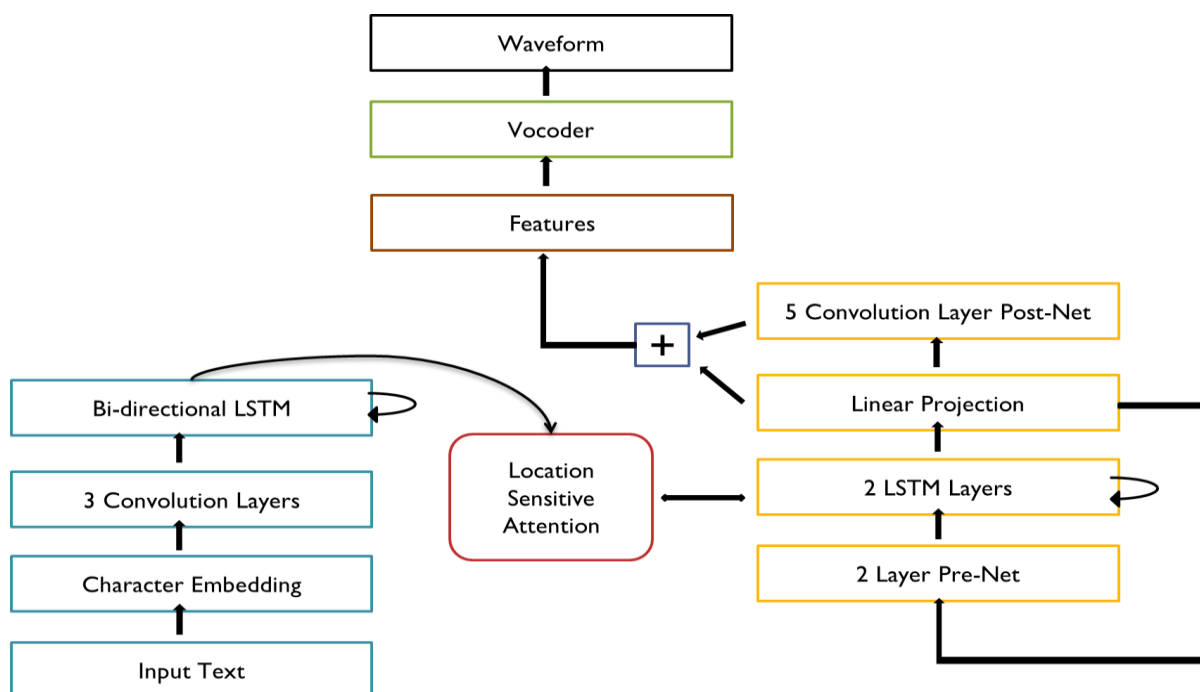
Waveform

Vocoder

Features

5 Convolution Layer Post-Net

+

Bi-directional LSTM

Linear Projection

3 Convolution Layers

Location Sensitive Attention

2 LSTM Layers

Character Embedding

2 Layer Pre-Net

Input Text